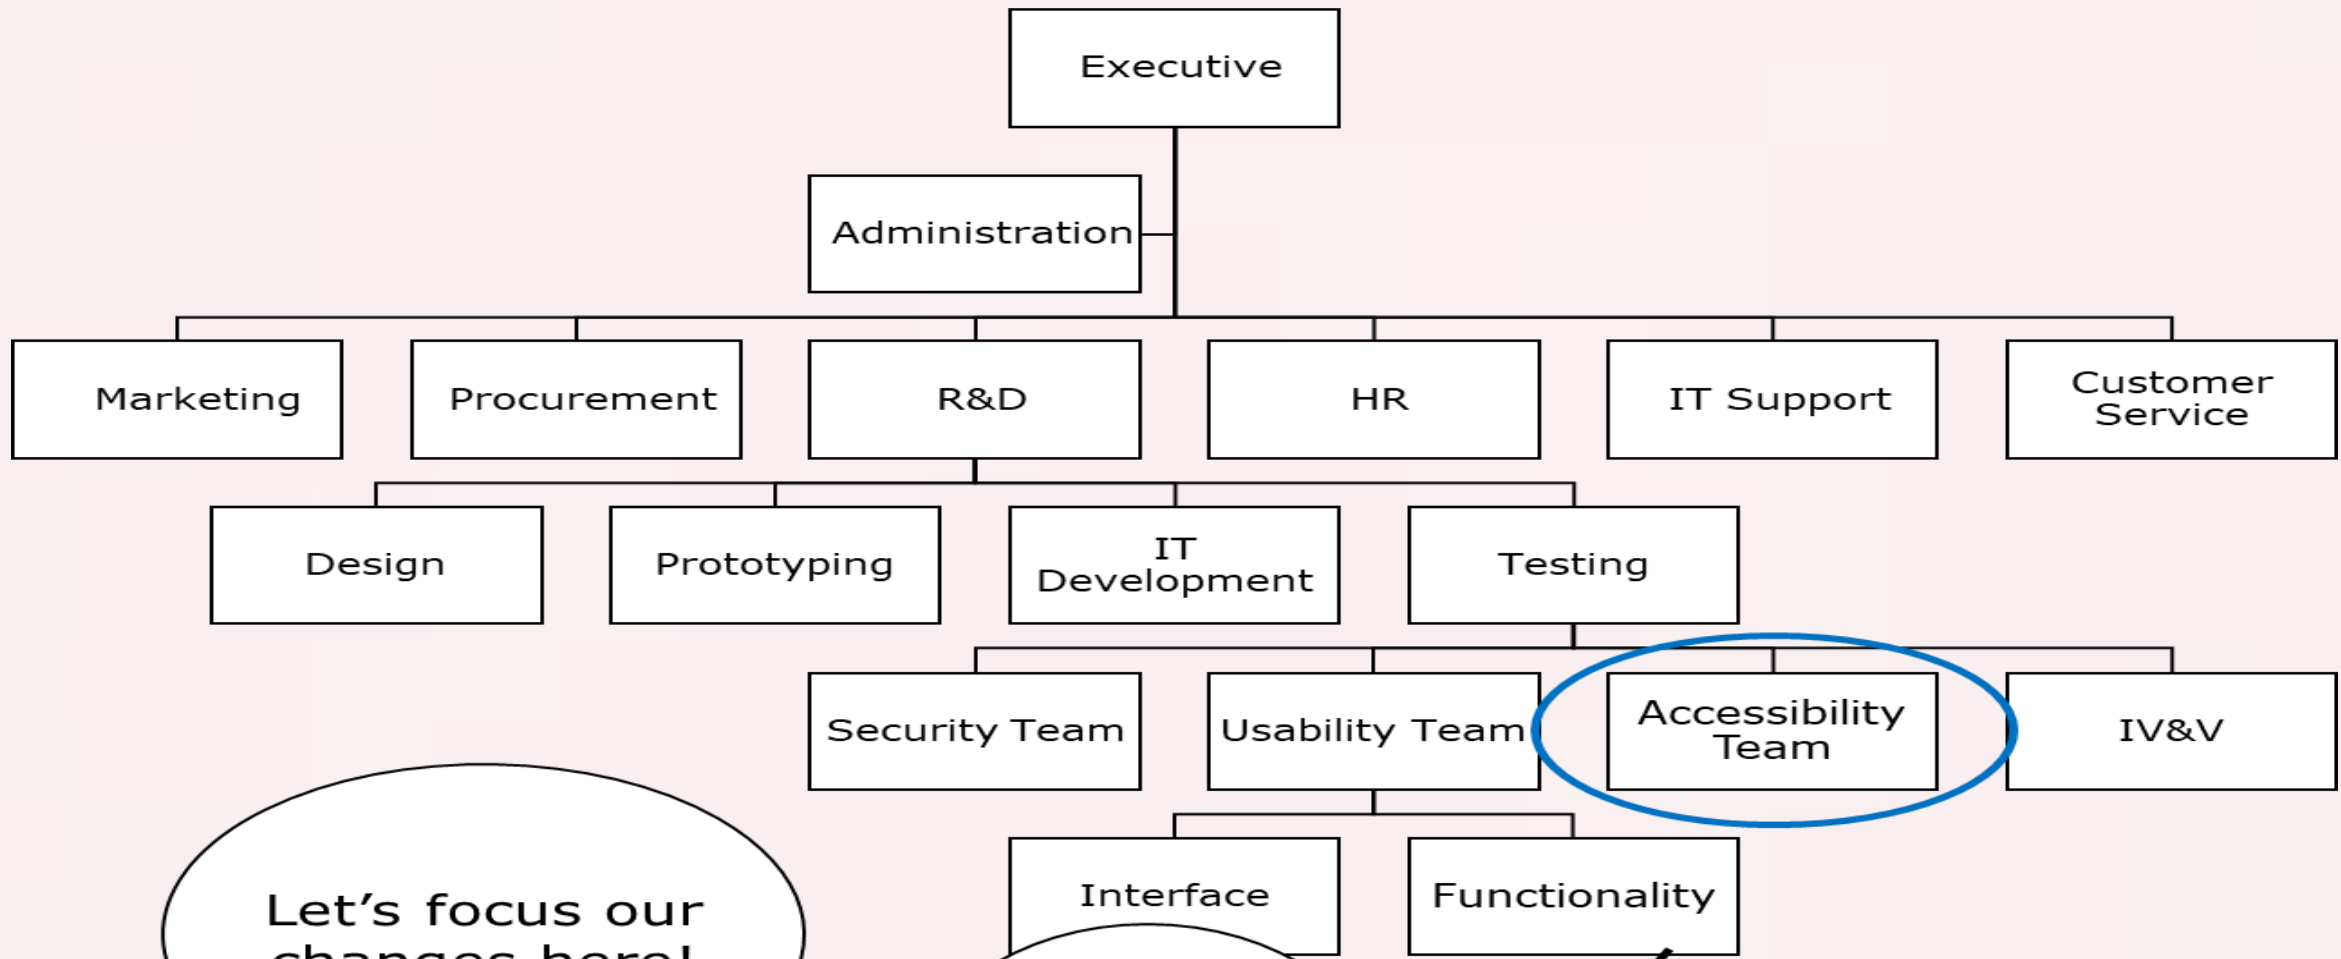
Executive

Administration

Marketing

Procurement

R&D

HR

IT Support

Customer Service

Design

Prototyping

IT Development

Testing

Security Team

Usability Team

Accessibility Team

IV&V

Interface

Functionality

Let's focus our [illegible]